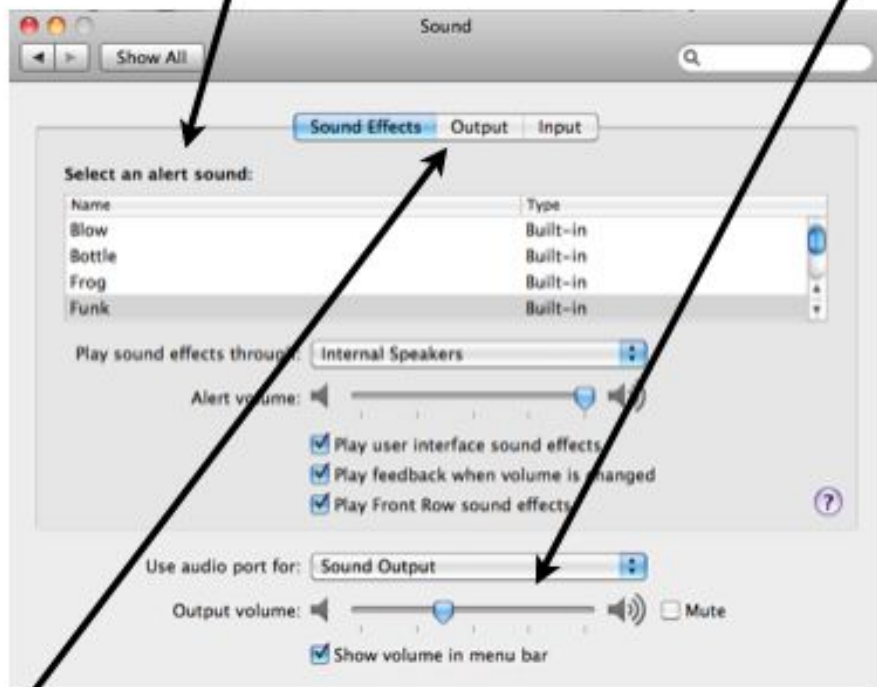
Sound

Show All

Sound Effects | Output | Input

Select an alert sound:

| Name | Type |
|---|---|
| Blow | Built-in |
| Bottle | Built-in |
| Frog | Built-in |
| Funk | Built-in |

Play sound effects throu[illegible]: Internal Speakers

Alert v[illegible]ume:

Play user interface sound effects

Play feedback when volume is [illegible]hanged

Play Front Row sound effects

?

Use audio port for: Sound Output

Output volume: Mute

Show volume in menu bar